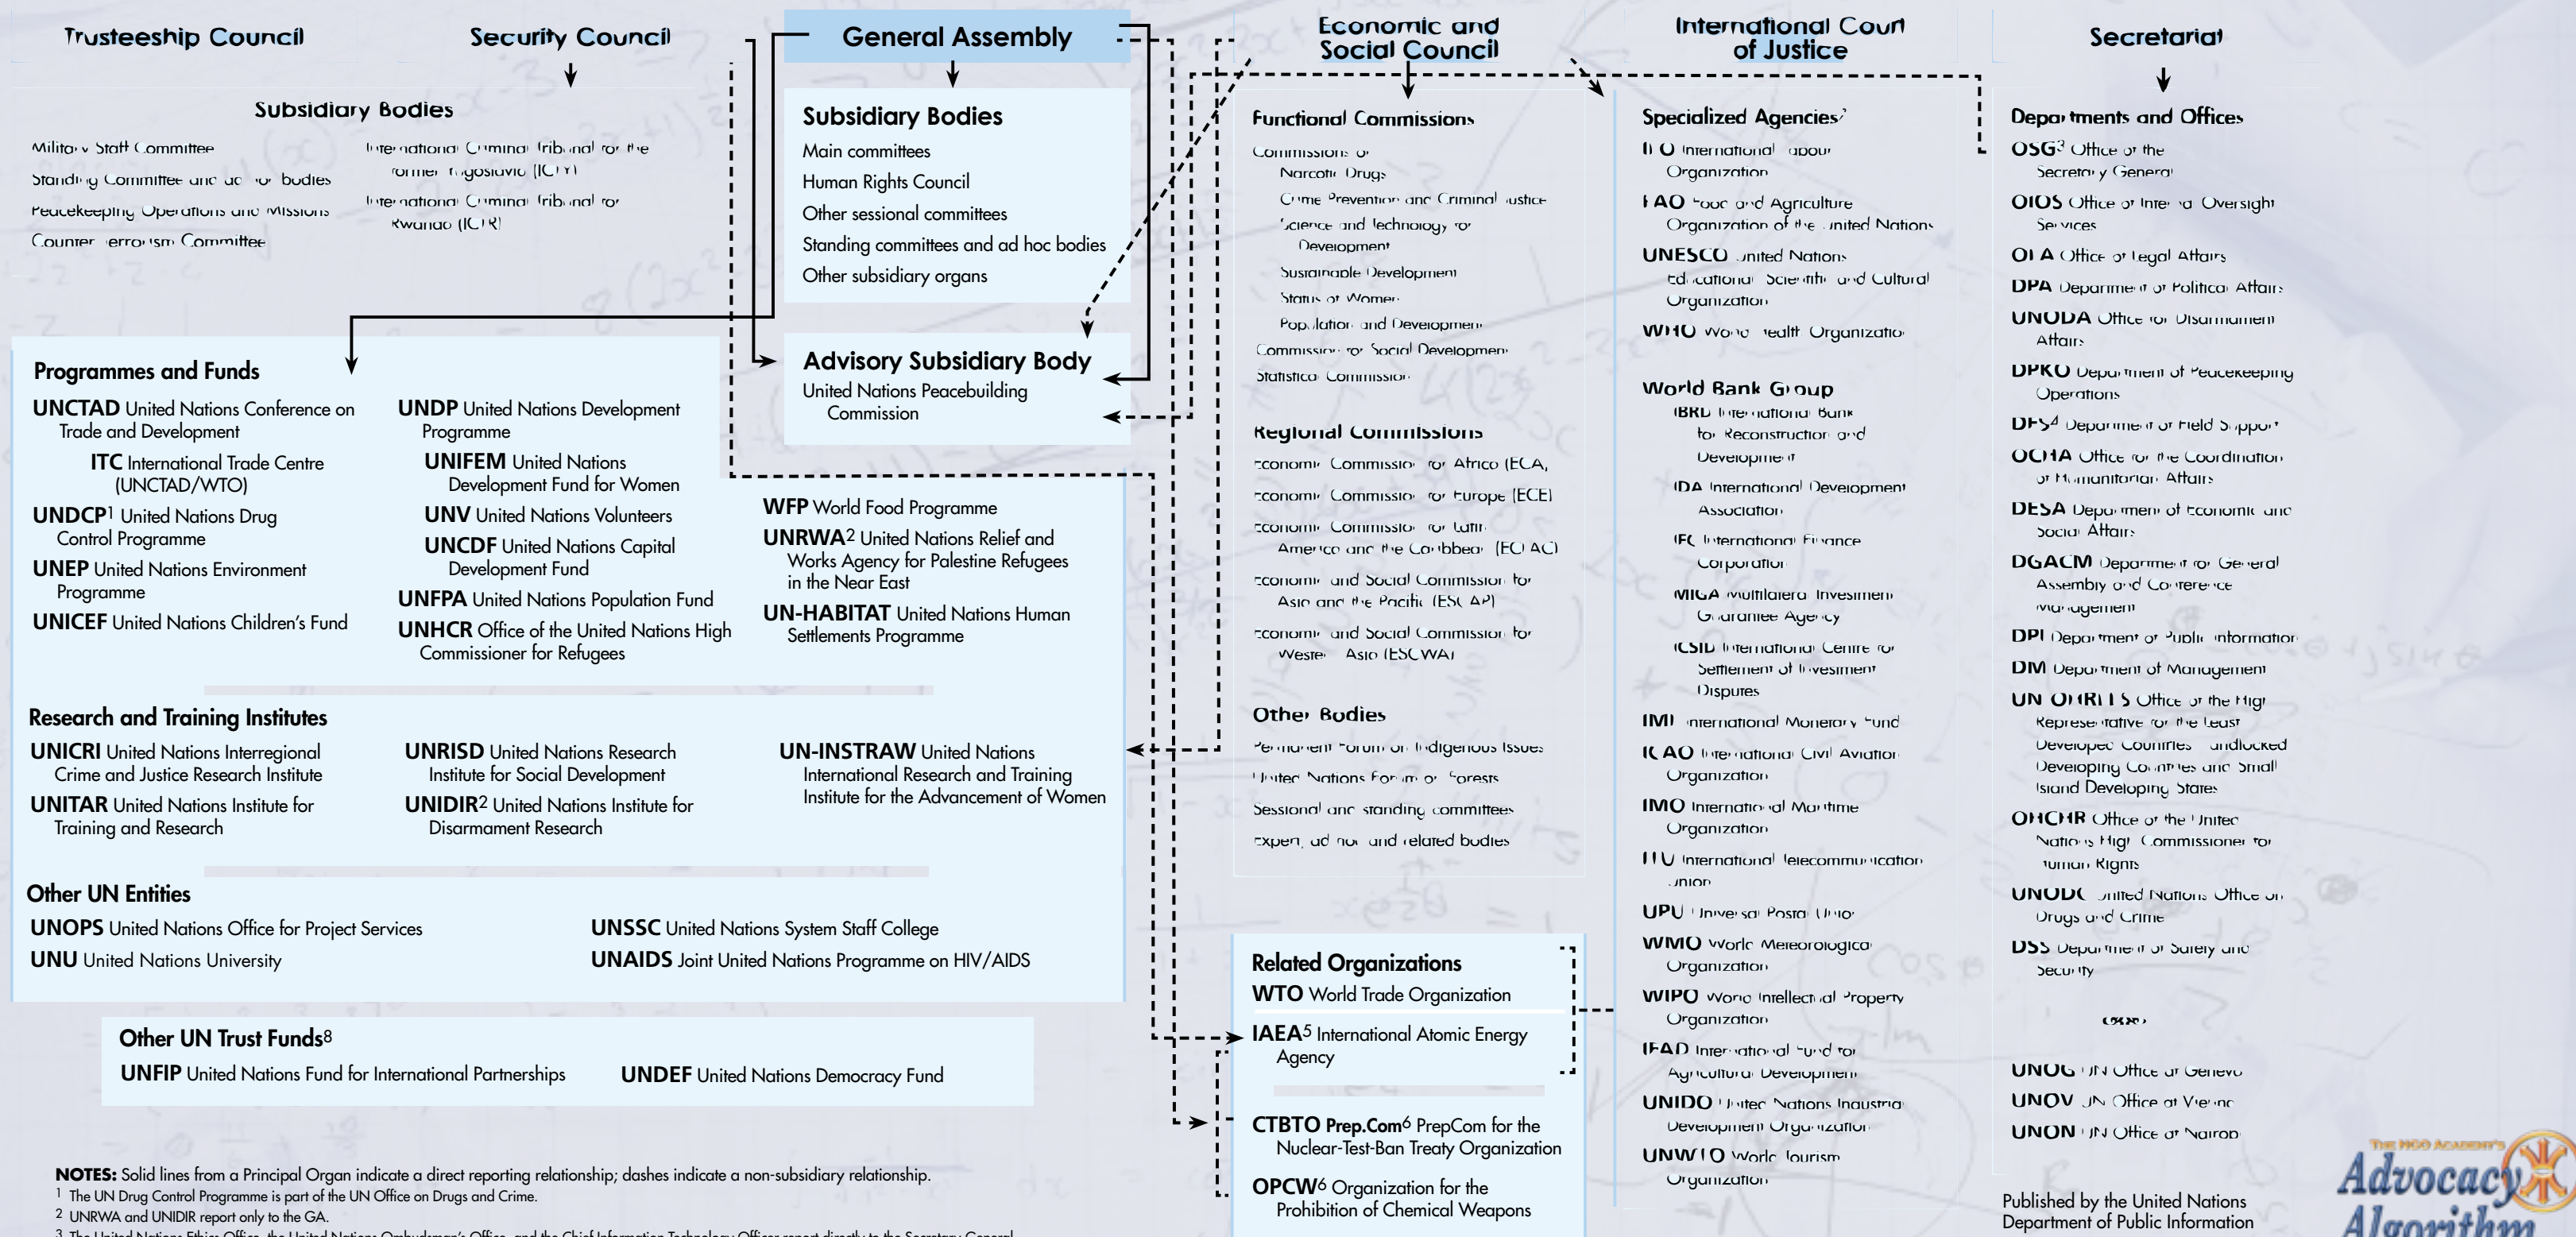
Trusteeship Council

Security Council

General Assembly

Economic and Social Council

International Court of Justice

Secretariat

Subsidiary Bodies

Military Staff Committee
Standing Committee and ad hoc bodies
Peacekeeping Operations and Missions
Counter-terrorism Committee

International Criminal Tribunal for the former Yugoslavia (ICTY)
International Criminal Tribunal for Rwanda (ICTR)

Subsidiary Bodies
Main committees
Human Rights Council
Other sessional committees
Standing committees and ad hoc bodies
Other subsidiary organs

Advisory Subsidiary Body
United Nations Peacebuilding Commission

Programmes and Funds

UNCTAD United Nations Conference on Trade and Development
ITC International Trade Centre (UNCTAD/WTO)
UNDCP$^1$ United Nations Drug Control Programme
UNEP United Nations Environment Programme
UNICEF United Nations Children's Fund

UNDP United Nations Development Programme
UNIFEM United Nations Development Fund for Women
UNV United Nations Volunteers
UNCDF United Nations Capital Development Fund
UNFPA United Nations Population Fund
UNHCR Office of the United Nations High Commissioner for Refugees

WFP World Food Programme
UNRWA$^2$ United Nations Relief and Works Agency for Palestine Refugees in the Near East
UN-HABITAT United Nations Human Settlements Programme

Research and Training Institutes

UNICRI United Nations Interregional Crime and Justice Research Institute
UNITAR United Nations Institute for Training and Research

UNRISD United Nations Research Institute for Social Development
UNIDIR$^2$ United Nations Institute for Disarmament Research

UN-INSTRAW United Nations International Research and Training Institute for the Advancement of Women

Other UN Entities

UNOPS United Nations Office for Project Services
UNU United Nations University

UNSSC United Nations System Staff College
UNAIDS Joint United Nations Programme on HIV/AIDS

Other UN Trust Funds$^8$

UNFIP United Nations Fund for International Partnerships
UNDEF United Nations Democracy Fund

Functional Commissions
Commissions on Narcotic Drugs
Crime Prevention and Criminal Justice
Science and Technology for Development
Sustainable Development
Status of Women
Population and Development
Commission for Social Development
Statistical Commission

Regional Commissions
Economic Commission for Africa (ECA)
Economic Commission for Europe (ECE)
Economic Commission for Latin America and the Caribbean (ECLAC)
Economic and Social Commission for Asia and the Pacific (ESCAP)
Economic and Social Commission for Western Asia (ESCWA)

Other Bodies
Permanent Forum on Indigenous Issues
United Nations Forum on Forests
Sessional and standing committees
Expert, ad hoc and related bodies

Related Organizations
WTO World Trade Organization
IAEA$^5$ International Atomic Energy Agency
CTBTO Prep.Com$^6$ PrepCom for the Nuclear-Test-Ban Treaty Organization
OPCW$^6$ Organization for the Prohibition of Chemical Weapons

Specialized Agencies$^7$
ILO International Labour Organization
FAO Food and Agriculture Organization of the United Nations
UNESCO United Nations Educational, Scientific and Cultural Organization
WHO World Health Organization

World Bank Group
IBRD International Bank for Reconstruction and Development
IDA International Development Association
IFC International Finance Corporation
MIGA Multilateral Investment Guarantee Agency
ICSID International Centre for Settlement of Investment Disputes

IMF International Monetary Fund
ICAO International Civil Aviation Organization
IMO International Maritime Organization
ITU International Telecommunication Union
UPU Universal Postal Union
WMO World Meteorological Organization
WIPO World Intellectual Property Organization
IFAD International Fund for Agricultural Development
UNIDO United Nations Industrial Development Organization
UNWTO World Tourism Organization

Departments and Offices
OSG$^3$ Office of the Secretary General
OIOS Office of Internal Oversight Services
OLA Office of Legal Affairs
DPA Department of Political Affairs
UNODA Office for Disarmament Affairs
DPKO Department of Peacekeeping Operations
DFS$^4$ Department of Field Support
OCHA Office for the Coordination of Humanitarian Affairs
DESA Department of Economic and Social Affairs
DGACM Department for General Assembly and Conference Management
DPI Department of Public Information
DM Department of Management
UN-OHRLLS Office of the High Representative for the Least Developed Countries, Landlocked Developing Countries and Small Island Developing States
OHCHR Office of the United Nations High Commissioner for Human Rights
UNODC United Nations Office on Drugs and Crime
DSS Department of Safety and Security

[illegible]

UNOG UN Office at Geneva
UNOV UN Office at Vienna
UNON UN Office at Nairobi

Published by the United Nations Department of Public Information

NOTES: Solid lines from a Principal Organ indicate a direct reporting relationship; dashes indicate a non-subsidiary relationship.
$^1$ The UN Drug Control Programme is part of the UN Office on Drugs and Crime.
$^2$ UNRWA and UNIDIR report only to the GA.
$^3$ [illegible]

The NGO Academy's Advocacy Algorithm